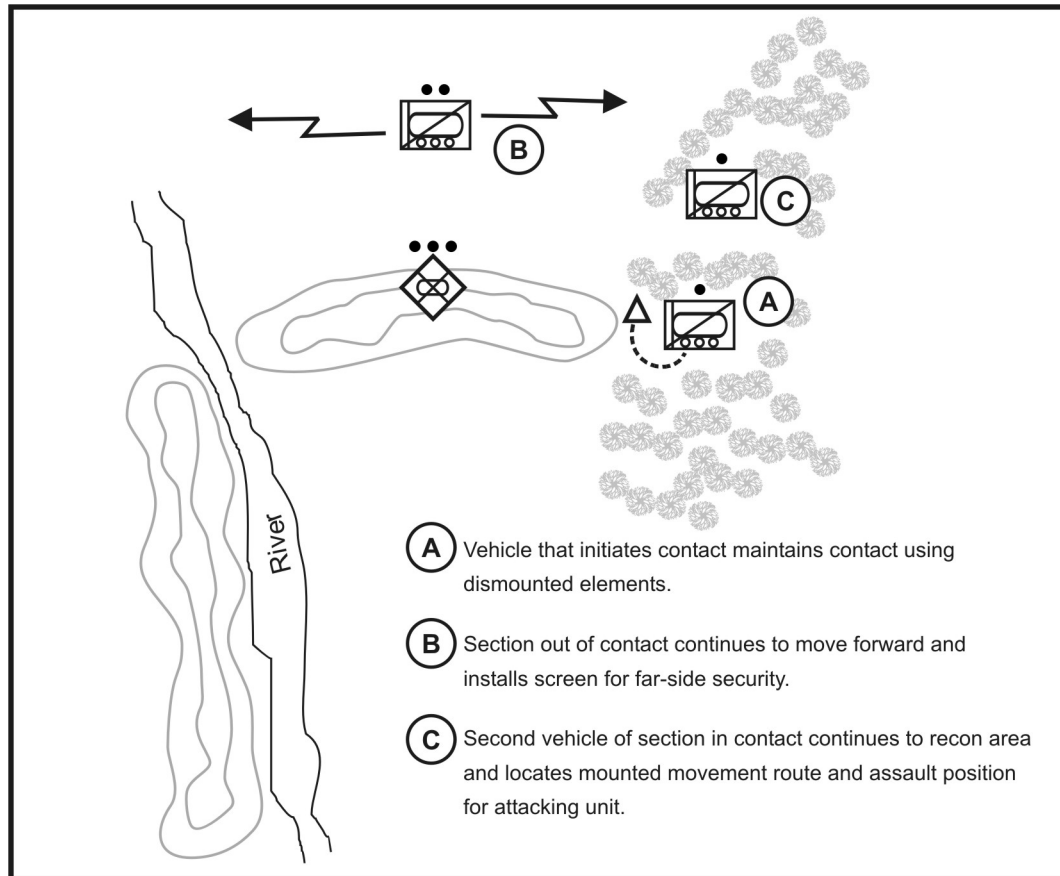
B

C

A

River

A Vehicle that initiates contact maintains contact using dismounted elements.

B Section out of contact continues to move forward and installs screen for far-side security.

C Second vehicle of section in contact continues to recon area and locates mounted movement route and assault position for attacking unit.